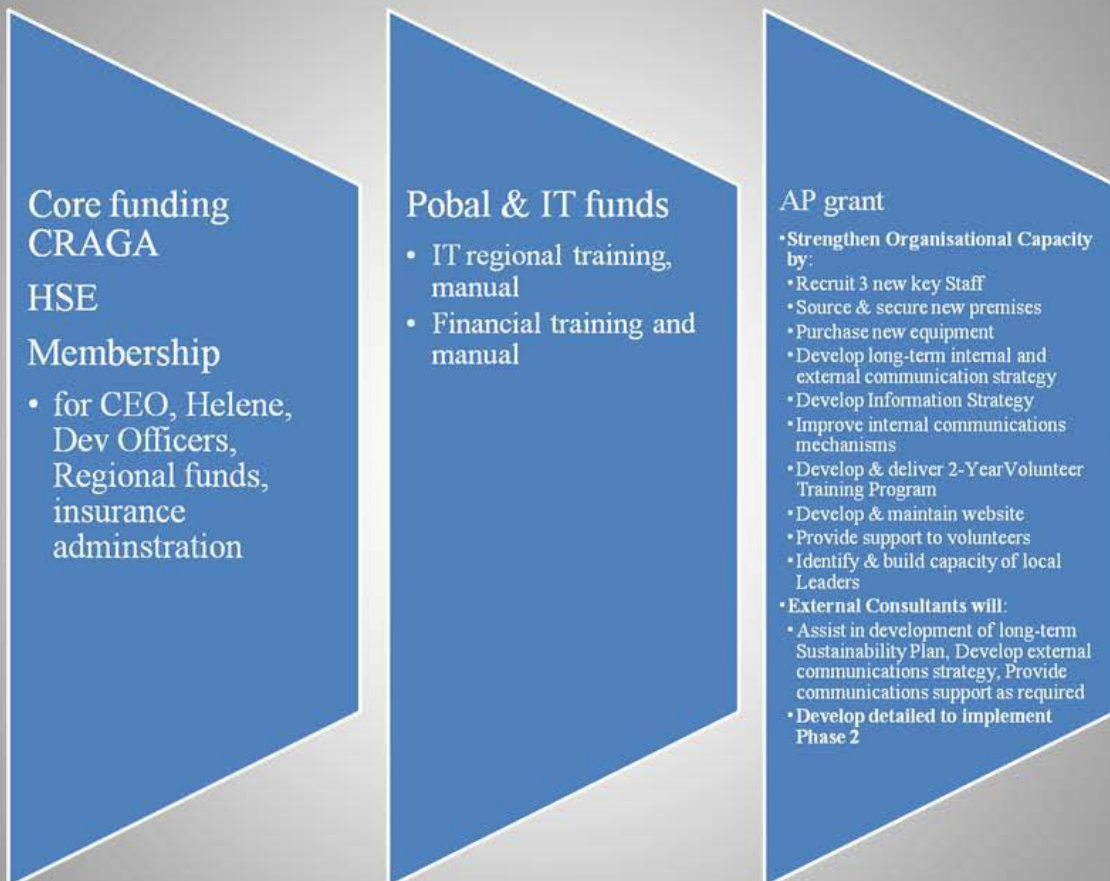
Core funding CRAGA

HSE

Membership

• for CEO, Helene, Dev Officers, Regional funds, insurance adminstration

Pobal & IT funds

• IT regional training, manual
• Financial training and manual

AP grant

• Strengthen Organisational Capacity by:
  • Recruit 3 new key Staff
  • Source & secure new premises
  • Purchase new equipment
  • Develop long-term internal and external communication strategy
  • Develop Information Strategy
  • Improve internal communications mechanisms
  • Develop & deliver 2-YearVolunteer Training Program
  • Develop & maintain website
  • Provide support to volunteers
  • Identify & build capacity of local Leaders
• External Consultants will:
  • Assist in development of long-term Sustainability Plan, Develop external communications strategy, Provide communications support as required
  • Develop detailed to implement Phase 2